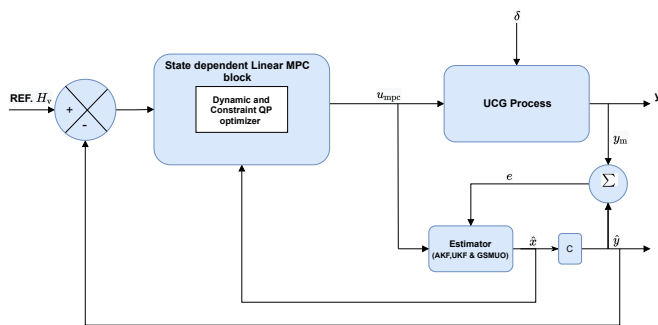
REF. $H_v$

+

-

State dependent Linear MPC block

Dynamic and Constraint QP optimizer

$u_{mpc}$

$\delta$

UCG Process

y

$y_m$

$e$

$\Sigma$

Estimator (AKF,UKF & GSMUO)

$\hat{x}$

C

$\hat{y}$